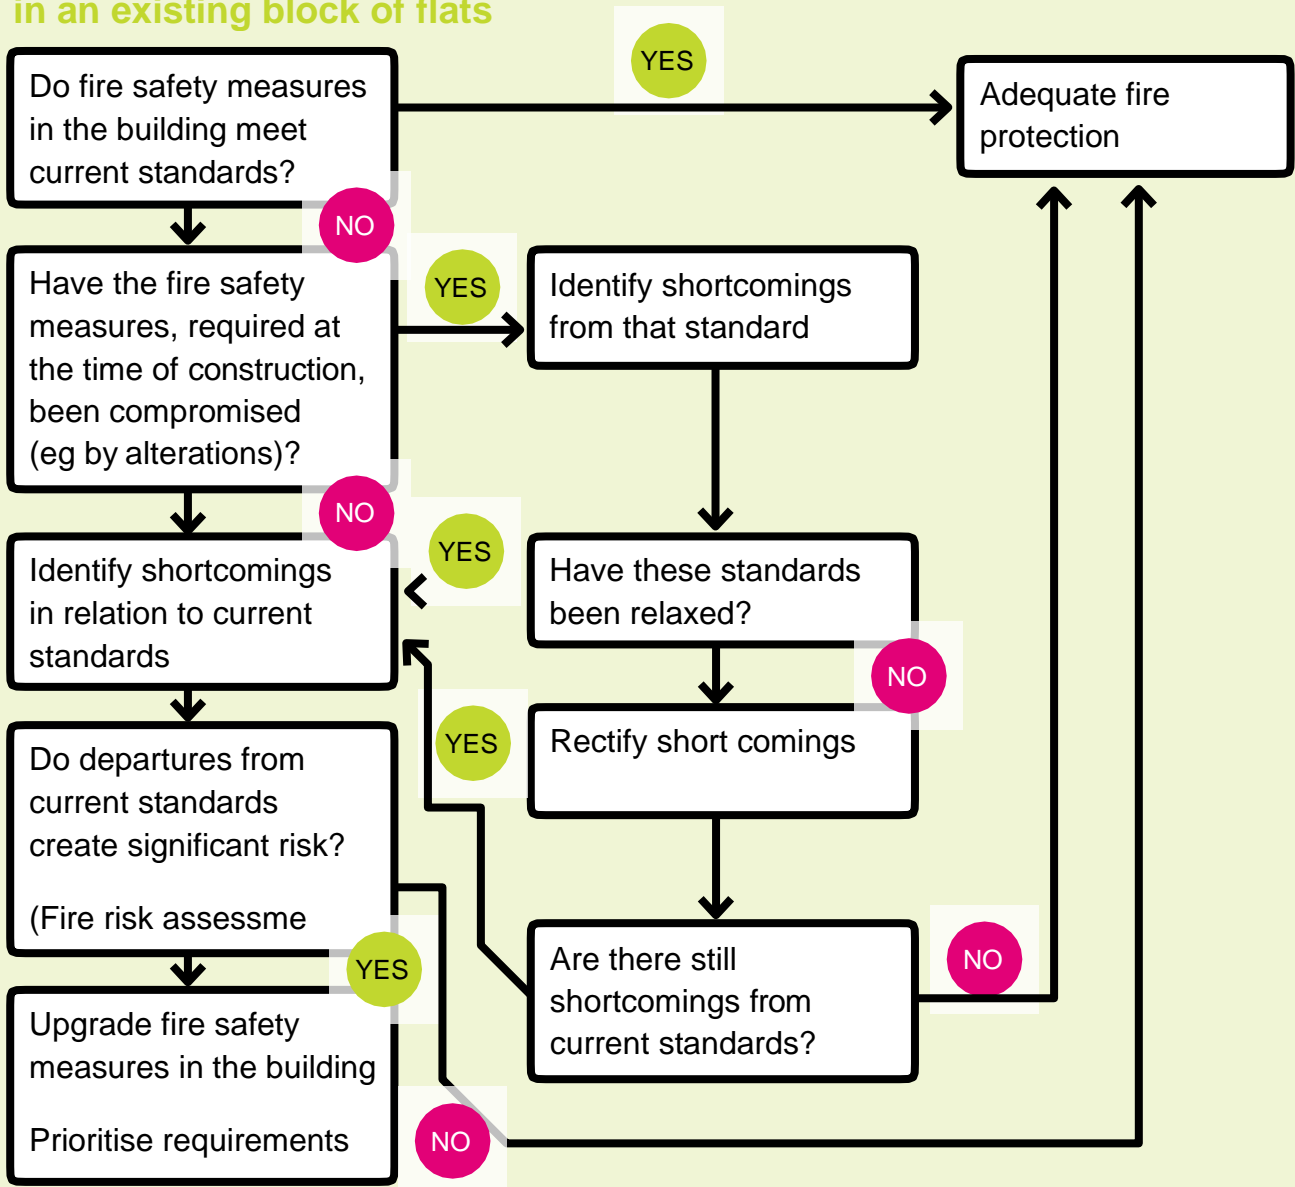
in an existing block of flats

Do fire safety measures in the building meet current standards?

YES

Adequate fire protection

NO

Have the fire safety measures, required at the time of construction, been compromised (eg by alterations)?

YES

Identify shortcomings from that standard

NO

Identify shortcomings in relation to current standards

YES

Have these standards been relaxed?

NO

Rectify short comings

YES

Do departures from current standards create significant risk?

(Fire risk assessme

YES

Are there still shortcomings from current standards?

NO

Upgrade fire safety measures in the building

Prioritise requirements

NO